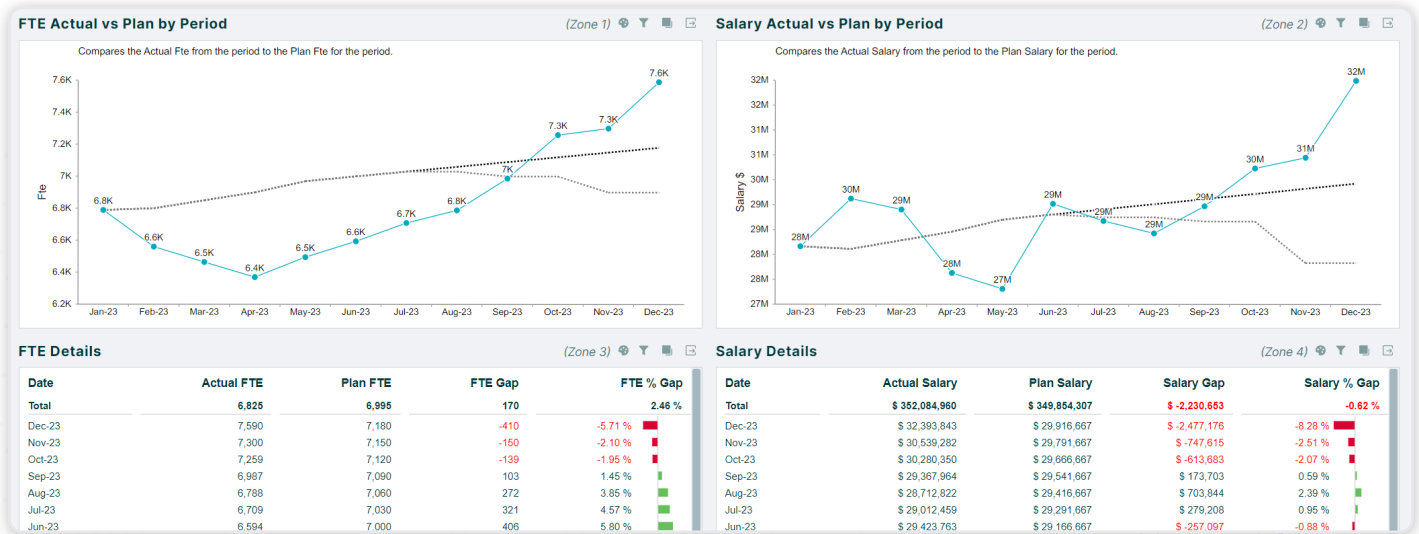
FTE Actual vs Plan by Period

(Zone 1)

Compares the Actual Fte from the period to the Plan Fte for the period.

7.6K
7.4K
7.2K
7K
6.8K
6.6K
6.4K
6.2K

Fte

6.8K
6.6K
6.5K
6.4K
6.5K
6.6K
6.7K
6.8K
7K
7.3K
7.3K
7.6K

Jan-23 Feb-23 Mar-23 Apr-23 May-23 Jun-23 Jul-23 Aug-23 Sep-23 Oct-23 Nov-23 Dec-23

Salary Actual vs Plan by Period

(Zone 2)

Compares the Actual Salary from the period to the Plan Salary for the period.

32M
32M
31M
31M
30M
29M
29M
28M
28M
27M

Salary $

28M
30M
29M
28M
27M
29M
29M
29M
29M
30M
31M
32M

Jan-23 Feb-23 Mar-23 Apr-23 May-23 Jun-23 Jul-23 Aug-23 Sep-23 Oct-23 Nov-23 Dec-23

FTE Details

(Zone 3)

| Date | Actual FTE | Plan FTE | FTE Gap | FTE % Gap |
|---|---|---|---|---|
| Total | 6,825 | 6,995 | 170 | 2.46 % |
| Dec-23 | 7,590 | 7,180 | -410 | -5.71 % |
| Nov-23 | 7,300 | 7,150 | -150 | -2.10 % |
| Oct-23 | 7,259 | 7,120 | -139 | -1.95 % |
| Sep-23 | 6,987 | 7,090 | 103 | 1.45 % |
| Aug-23 | 6,788 | 7,060 | 272 | 3.85 % |
| Jul-23 | 6,709 | 7,030 | 321 | 4.57 % |
| Jun-23 | 6,594 | 7,000 | 406 | 5.80 % |

Salary Details

(Zone 4)

| Date | Actual Salary | Plan Salary | Salary Gap | Salary % Gap |
|---|---|---|---|---|
| Total | $ 352,084,960 | $ 349,854,307 | $ -2,230,653 | -0.62 % |
| Dec-23 | $ 32,393,843 | $ 29,916,667 | $ -2,477,176 | -8.28 % |
| Nov-23 | $ 30,539,282 | $ 29,791,667 | $ -747,615 | -2.51 % |
| Oct-23 | $ 30,280,350 | $ 29,666,667 | $ -613,683 | -2.07 % |
| Sep-23 | $ 29,367,964 | $ 29,541,667 | $ 173,703 | 0.59 % |
| Aug-23 | $ 28,712,822 | $ 29,416,667 | $ 703,844 | 2.39 % |
| Jul-23 | $ 29,012,459 | $ 29,291,667 | $ 279,208 | 0.95 % |
| Jun-23 | $ 29,423,763 | $ 29,166,667 | $ -257,097 | -0.88 % |